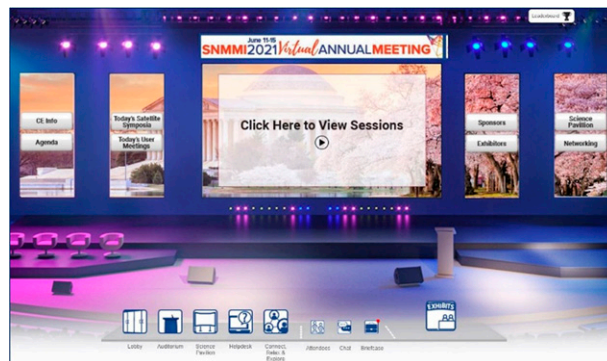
June 11-15
SNMMI 2021 Virtual ANNUAL MEETING

Leaderboard

CE Info
Agenda

Today's Satellite Symposia
Today's User Meetings

Click Here to View Sessions

Sponsors
Exhibitors

Science Pavilion
Networking

EXHIBITS

Lobby
Auditorium
Science Pavilion
Helpdesk
Connect, Relax & Explore
Attendees
Chat
Briefcase